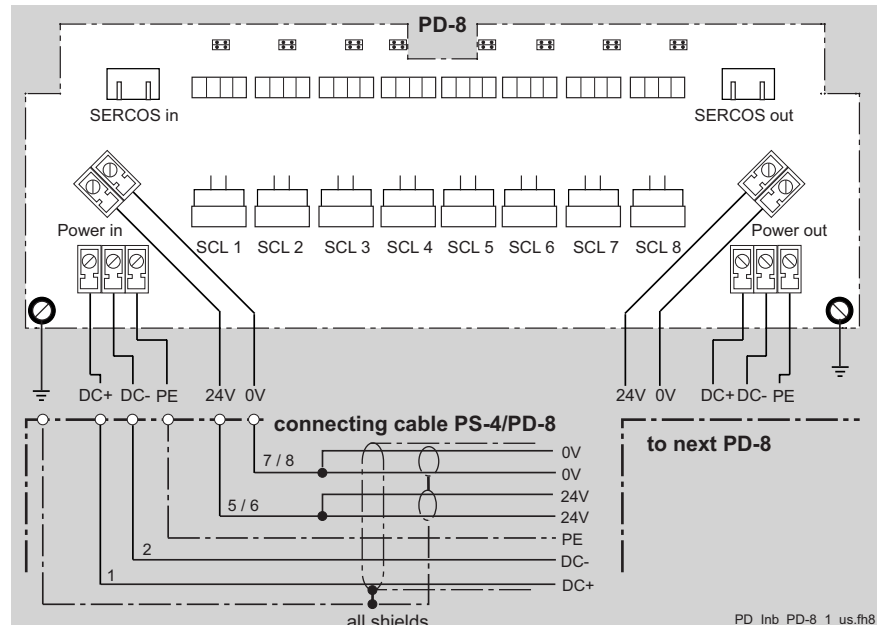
PD-8

SERCOS in

SERCOS out

Power in

SCL 1 SCL 2 SCL 3 SCL 4 SCL 5 SCL 6 SCL 7 SCL 8

Power out

DC+ DC- PE 24V 0V

24V 0V DC+ DC- PE

connecting cable PS-4/PD-8

to next PD-8

7 / 8

0V

0V

5 / 6

24V

24V

PE

2

DC-

1

DC+

all shields

PD_lnb_PD-8_1_us.fh8